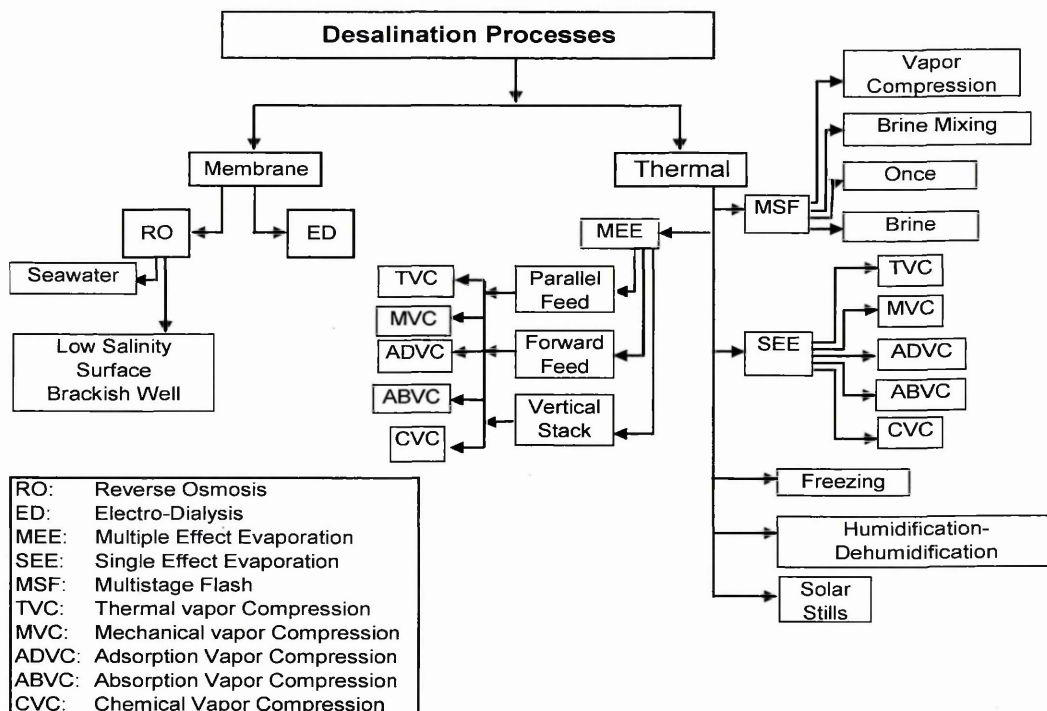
Desalination Processes

Membrane

RO

ED

Seawater

Low Salinity
Surface
Brackish Well

Thermal

MSF

Vapor Compression

Brine Mixing

Once

Brine

MEE

Parallel Feed

Forward Feed

Vertical Stack

TVC

MVC

ADVC

ABVC

CVC

SEE

TVC

MVC

ADVC

ABVC

CVC

Freezing

Humidification-Dehumidification

Solar Stills

| | |
|---|---|
| RO: | Reverse Osmosis |
| ED: | Electro-Dialysis |
| MEE: | Multiple Effect Evaporation |
| SEE: | Single Effect Evaporation |
| MSF: | Multistage Flash |
| TVC: | Thermal vapor Compression |
| MVC: | Mechanical vapor Compression |
| ADVC: | Adsorption Vapor Compression |
| ABVC: | Absorption Vapor Compression |
| CVC: | Chemical Vapor Compression |